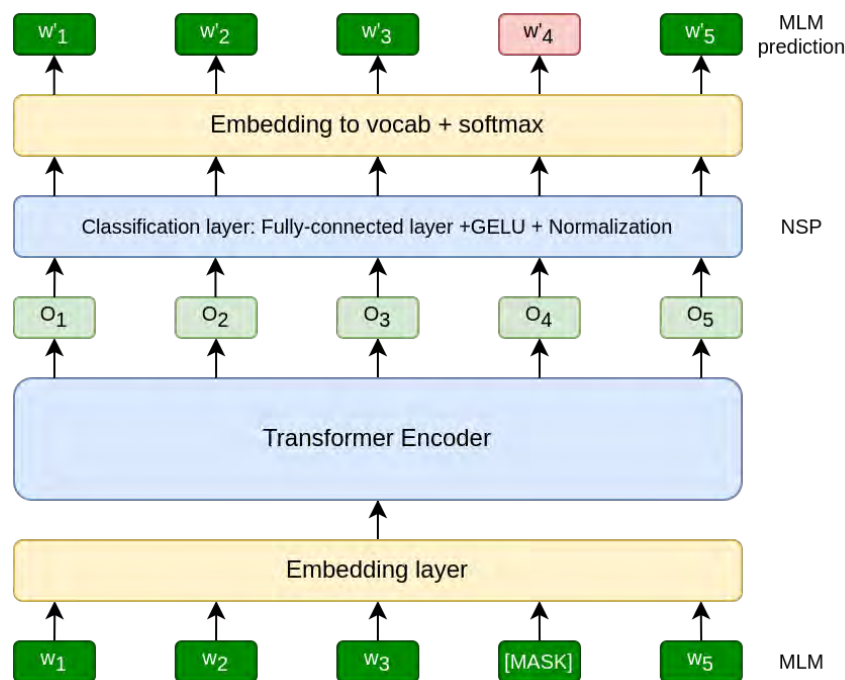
w'1 w'2 w'3 w'4 w'5

MLM prediction

Embedding to vocab + softmax

Classification layer: Fully-connected layer +GELU + Normalization

NSP

O1 O2 O3 O4 O5

Transformer Encoder

Embedding layer

w1 w2 w3 [MASK] w5

MLM